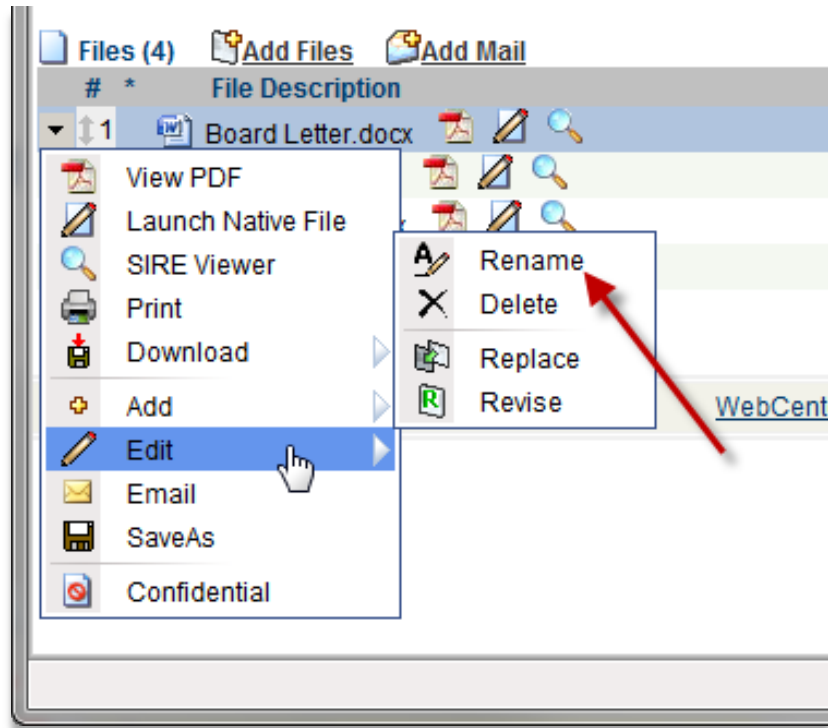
Files (4) Add Files Add Mail

| # | * | File Description |
|---|---|---|
| 1 | | Board Letter.docx |

View PDF
Launch Native File
SIRE Viewer
Print
Download
Add
Edit
Email
SaveAs
Confidential

Rename
Delete
Replace
Revise

WebCent